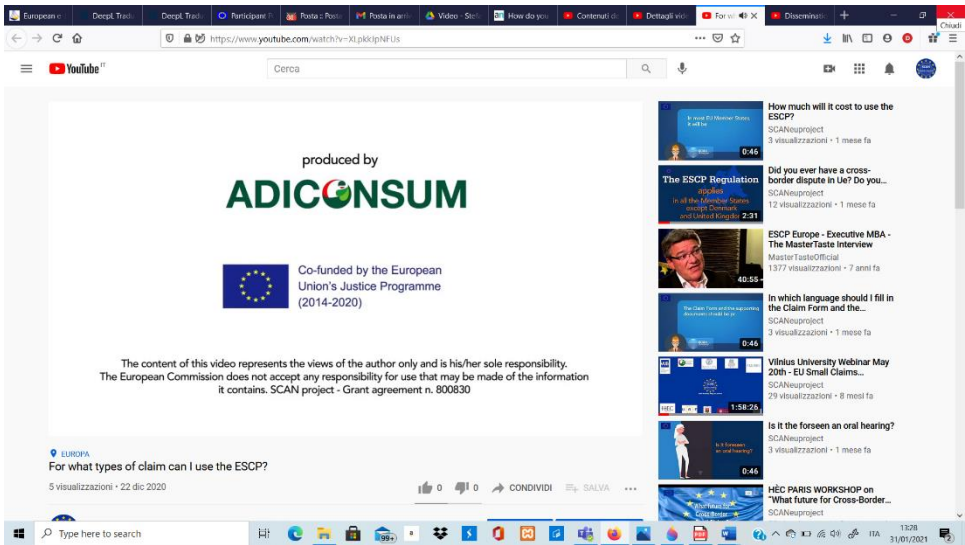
European e | DeepL Trad | DeepL Trad | Participant | Posta :: Posta | Posta in arri | Video - Stef | How do you | Contenuti d | Dettagli vid | For wi | Disseminat | + | Chiudi

https://www.youtube.com/watch?v=XLpkkIpNFUs

YouTube IT

Cerca

produced by

ADICONSUM

Co-funded by the European Union's Justice Programme (2014-2020)

The content of this video represents the views of the author only and is his/her sole responsibility. The European Commission does not accept any responsibility for use that may be made of the information it contains. SCAN project - Grant agreement n. 800830

EUROPA

For what types of claim can I use the ESCP?

5 visualizzazioni • 22 dic 2020

0 0 CONDIVIDI SALVA ...

In most EU Member States it will be

0:46

How much will it cost to use the ESCP?

SCANeuproject

3 visualizzazioni • 1 mese fa

The ESCP Regulation applies in all the Member States except Denmark and United Kingdom

2:31

Did you ever have a cross-border dispute in Ue? Do you...

SCANeuproject

12 visualizzazioni • 1 mese fa

40:55

ESCP Europe - Executive MBA - The MasterTaste Interview

MasterTasteOfficial

1377 visualizzazioni • 7 anni fa

The Claim Form and the supporting documents should be in

0:46

In which language should I fill in the Claim Form and the...

SCANeuproject

3 visualizzazioni • 1 mese fa

1:58:26

Vilnius University Webinar May 20th - EU Small Claims...

SCANeuproject

29 visualizzazioni • 8 mesi fa

Is it foreseen an oral hearing?

0:46

Is it the forseen an oral hearing?

SCANeuproject

3 visualizzazioni • 1 mese fa

What future for Cross-Border

HÈC PARIS WORKSHOP on "What future for Cross-Border...

SCANeuproject

Type here to search

99+

ITA

13:28

31/01/2021

2